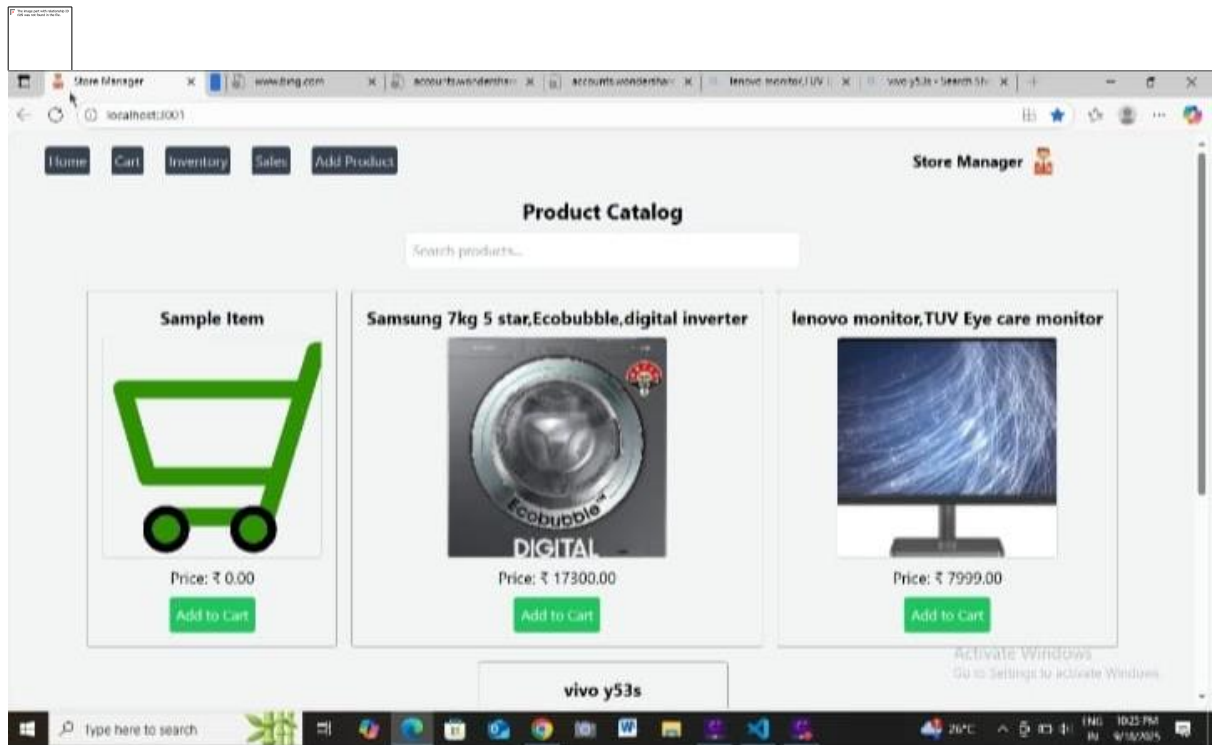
Store Manager
www.bing.com
accounts.wondershare
accounts.wondershare
lenovo monitor,TUV
vivo y53s - Search
localhost:3001

Home Cart Inventory Sales Add Product

Store Manager

Product Catalog

Search products...

Sample Item

Price: ₹ 0.00

Add to Cart

Samsung 7kg 5 star,Ecobubble,digital inverter

Ecobubble
DIGITAL

Price: ₹ 17300.00

Add to Cart

lenovo monitor,TUV Eye care monitor

Price: ₹ 7999.00

Add to Cart

vivo y53s

Activate Windows
Go to Settings to activate Windows.

Type here to search

26°C ENG IN 10:23 PM 9/18/2025